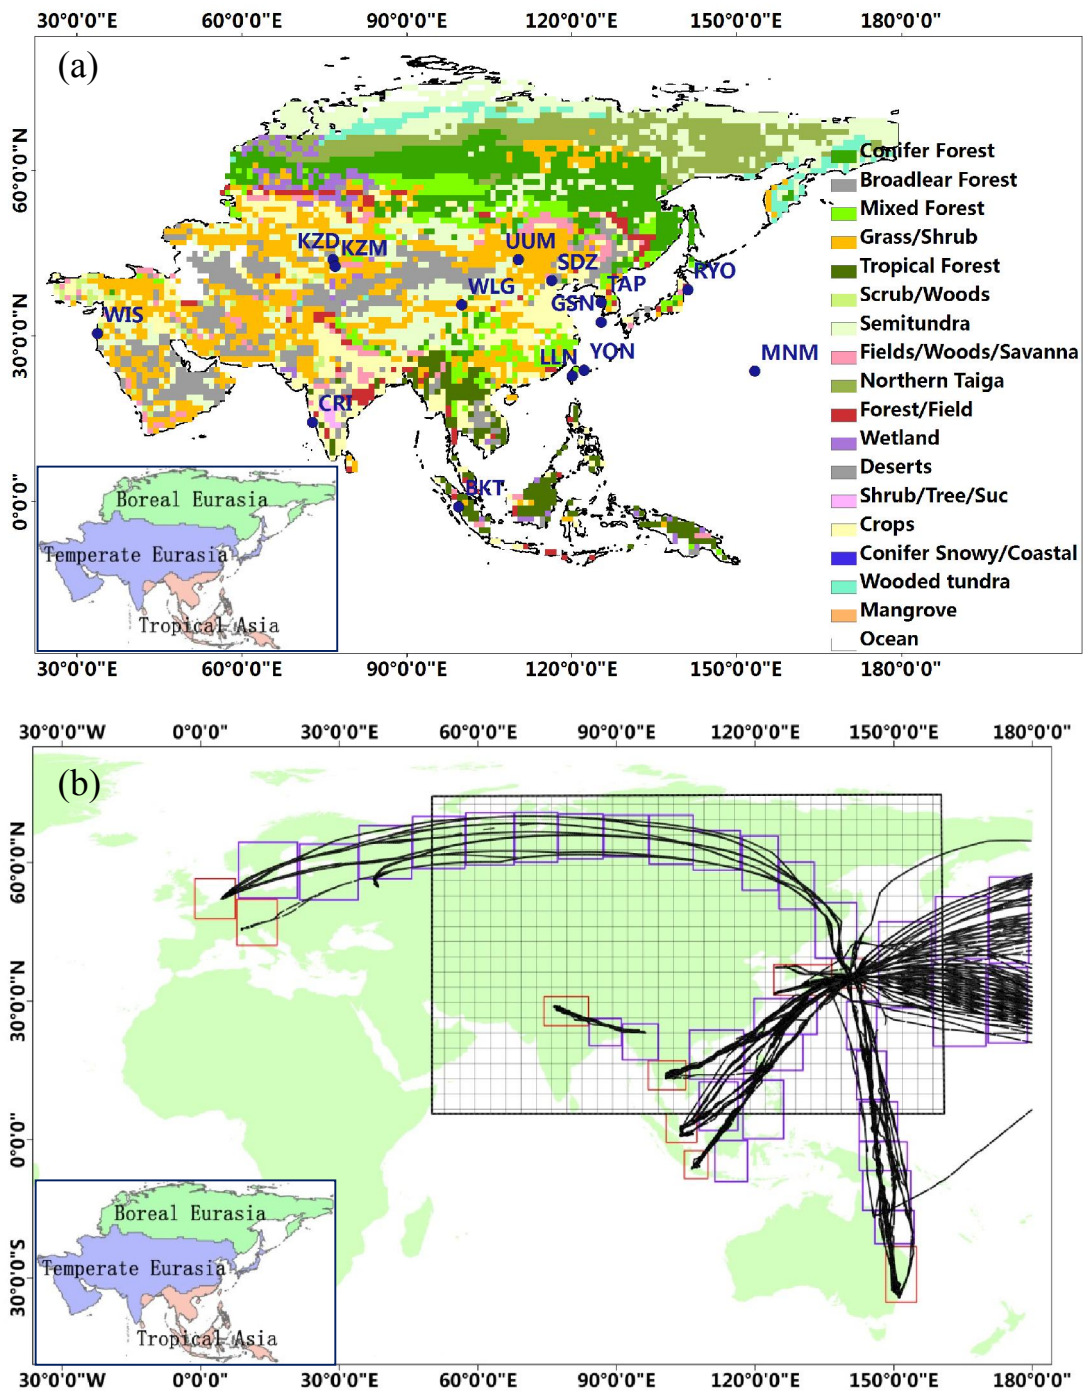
30°0'0"E 60°0'0"E 90°0'0"E 120°0'0"E 150°0'0"E 180°0'0"

(a)

60°0'0"N
30°0'0"N
0°0'0"

KZD KZM UUM SDZ WLG TAP RYO GSN WIS LLN YON MNM CRI BKT

Conifer Forest
Broadlear Forest
Mixed Forest
Grass/Shrub
Tropical Forest
Scrub/Woods
Semitundra
Fields/Woods/Savanna
Northern Taiga
Forest/Field
Wetland
Deserts
Shrub/Tree/Suc
Crops
Conifer Snowy/Coastal
Wooded tundra
Mangrove
Ocean

Boreal Eurasia
Temperate Eurasia
Tropical Asia

30°0'0"E 60°0'0"E 90°0'0"E 120°0'0"E 150°0'0"E 180°0'0"

30°0'0"W 0°0'0" 30°0'0"E 60°0'0"E 90°0'0"E 120°0'0"E 150°0'0"E 180°0'0"

(b)

60°0'0"N
30°0'0"N
0°0'0"
30°0'0"S

Boreal Eurasia
Temperate Eurasia
Tropical Asia

30°0'0"W 0°0'0" 30°0'0"E 60°0'0"E 90°0'0"E 120°0'0"E 150°0'0"E 180°0'0"